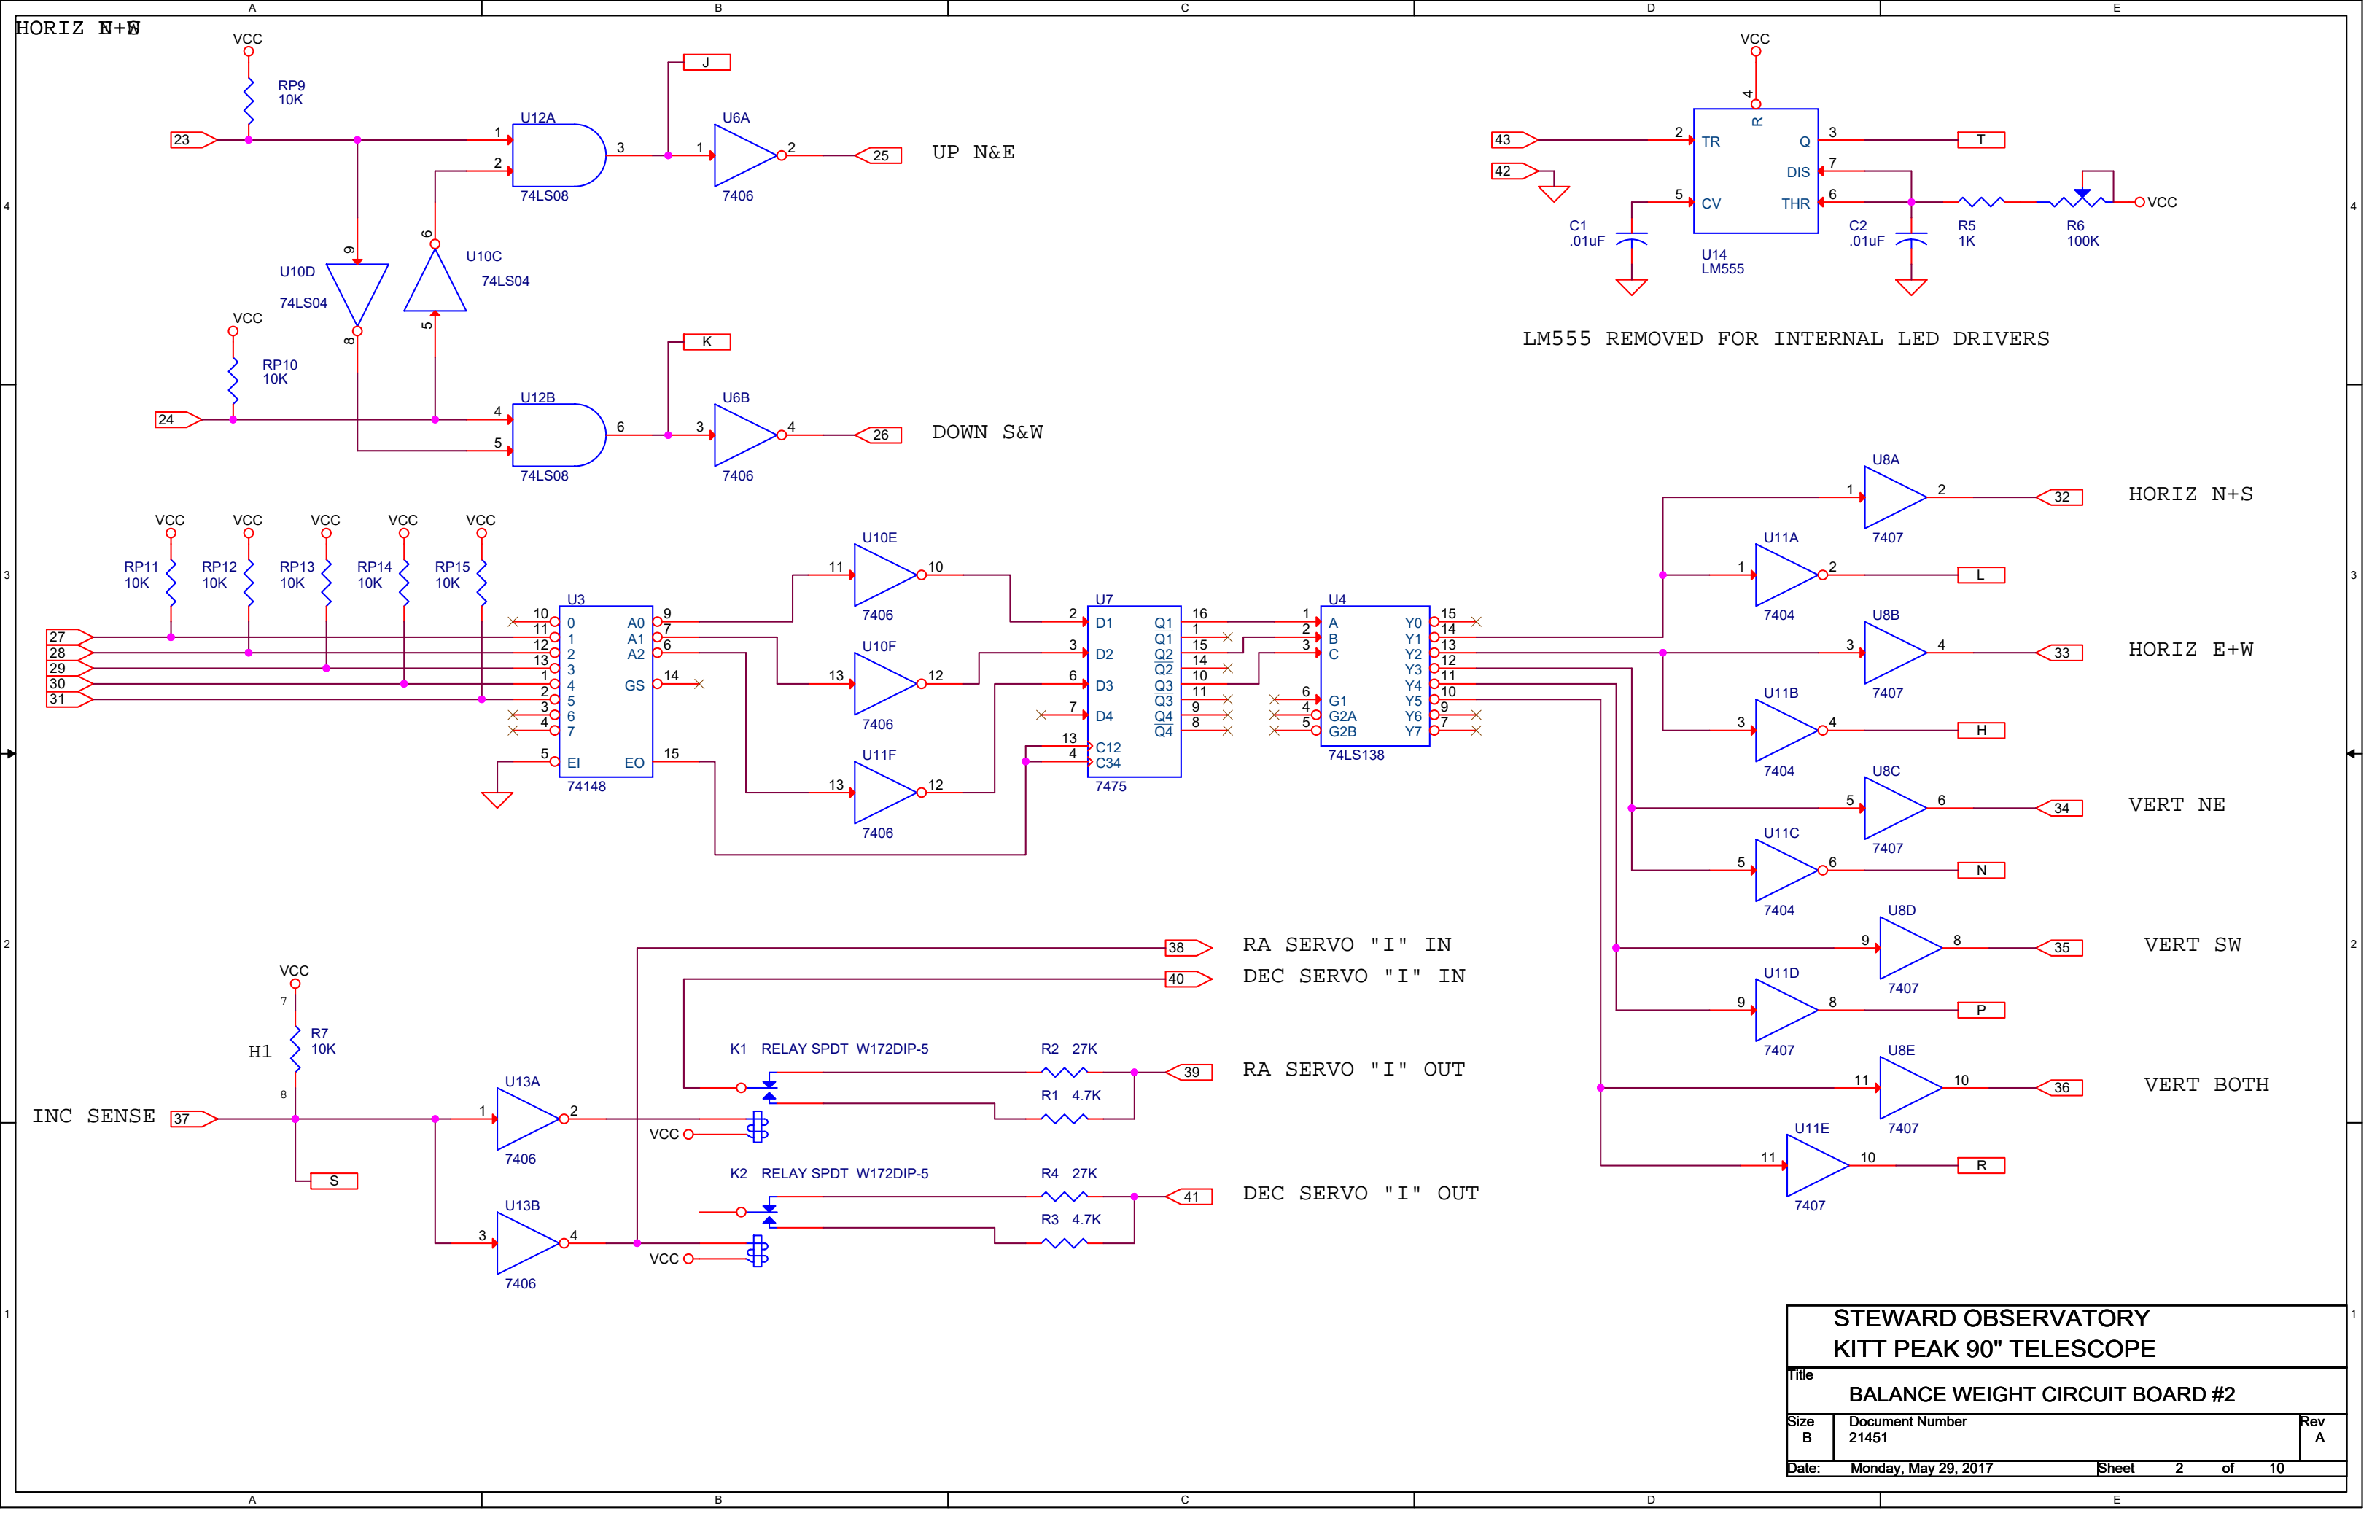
A B C D E

HORIZ N+W

VCC
RP9
10K
23
U12A
1
2
3
74LS08
J
U6A
1
2
7406
25
UP N&E

VCC
4
R
43
2
TR
Q
3
T
42
DIS
7
5
CV
THR
6
C1
.01uF
U14
LM555
C2
.01uF
R5
1K
R6
100K
VCC

9
U10D
74LS04
6
U10C
74LS04
5
8
VCC
RP10
10K

LM555 REMOVED FOR INTERNAL LED DRIVERS

24
U12B
4
5
6
74LS08
K
U6B
3
4
7406
26
DOWN S&W

U8A
1
2
7407
32
HORIZ N+S

VCC VCC VCC VCC VCC
RP11 10K RP12 10K RP13 10K RP14 10K RP15 10K

U10E
11
10
7406
U11A
1
2
7404
L

27
28
29
30
31

U3
10
11
12
13
1
2
3
4
0
1
2
3
4
5
6
7
A0
A1
A2
GS
9
7
6
14
EI
EO
5
15
74148

U10F
13
12
7406

U11F
13
12
7406

U7
2
D1
3
D2
6
D3
7
D4
13
C12
4
C34
7475
Q1
$\overline{Q1}$
Q2
$\overline{Q2}$
Q3
$\overline{Q3}$
Q4
$\overline{Q4}$
16
1
15
14
10
11
9
8

U4
1
A
2
B
3
C
6
G1
4
G2A
5
G2B
74LS138
Y0
Y1
Y2
Y3
Y4
Y5
Y6
Y7
15
14
13
12
11
10
9
7

U8B
3
4
7407
33
HORIZ E+W

U11B
3
4
7404
H

U8C
5
6
7407
34
VERT NE

U11C
5
6
7404
N

38
RA SERVO "I" IN
40
DEC SERVO "I" IN

U8D
9
8
7407
35
VERT SW

U11D
9
8
7407
P

VCC
7
R7
10K
H1
8
INC SENSE
37
S

K1 RELAY SPDT W172DIP-5
R2 27K
R1 4.7K
39
RA SERVO "I" OUT

U13A
1
2
7406
VCC

U8E
11
10
7407
36
VERT BOTH

U11E
11
10
7407
R

K2 RELAY SPDT W172DIP-5
R4 27K
R3 4.7K
41
DEC SERVO "I" OUT

U13B
3
4
7406
VCC

STEWARD OBSERVATORY
KITT PEAK 90" TELESCOPE
Title
BALANCE WEIGHT CIRCUIT BOARD #2
Size
B
Document Number
21451
Rev
A
Date: Monday, May 29, 2017 Sheet 2 of 10

4 3 2 1